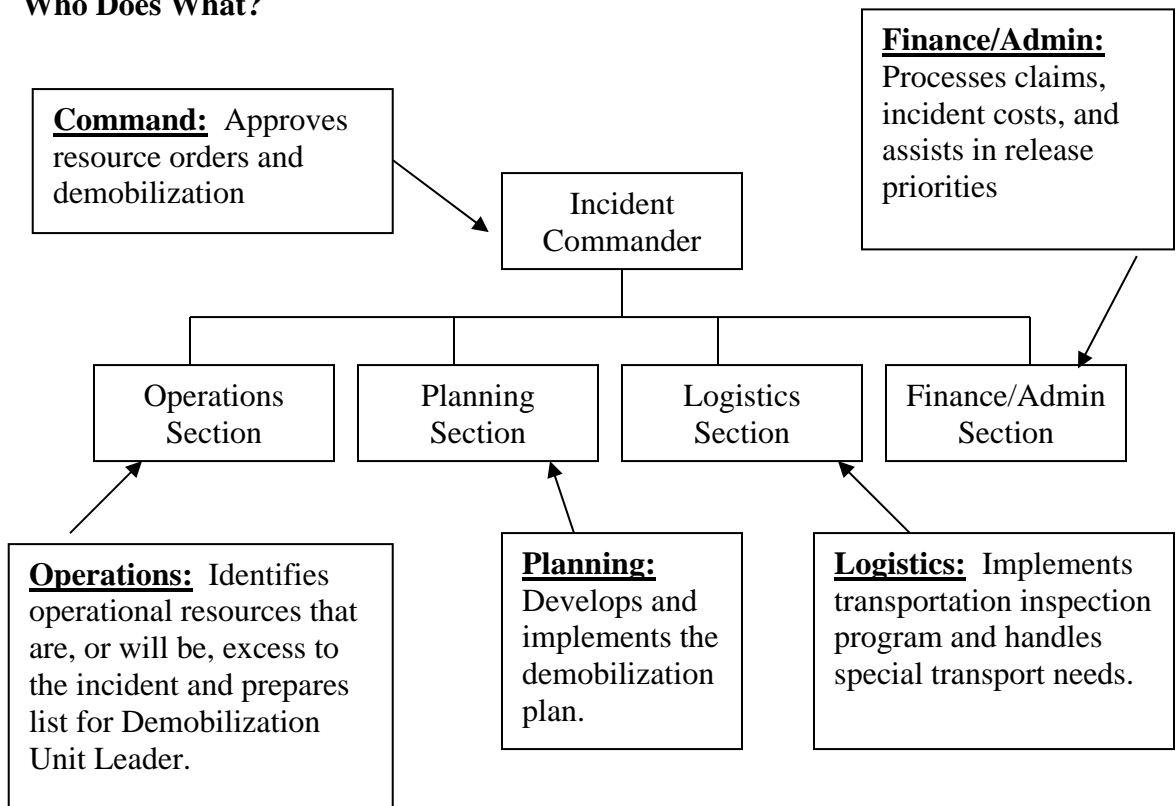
Who Does What?

Finance/Admin: Processes claims, incident costs, and assists in release priorities

Command: Approves resource orders and demobilization

Incident Commander

Operations Section

Planning Section

Logistics Section

Finance/Admin Section

Operations: Identifies operational resources that are, or will be, excess to the incident and prepares list for Demobilization Unit Leader.

Planning: Develops and implements the demobilization plan.

Logistics: Implements transportation inspection program and handles special transport needs.